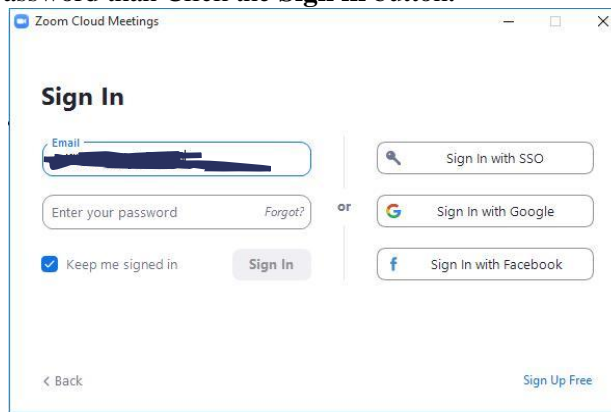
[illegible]assword than Click the Sign In button.

Zoom Cloud Meetings

Sign In

Email
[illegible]

Enter your password Forgot?

Keep me signed in

Sign In

or

Sign In with SSO

Sign In with Google

Sign In with Facebook

< Back

Sign Up Free